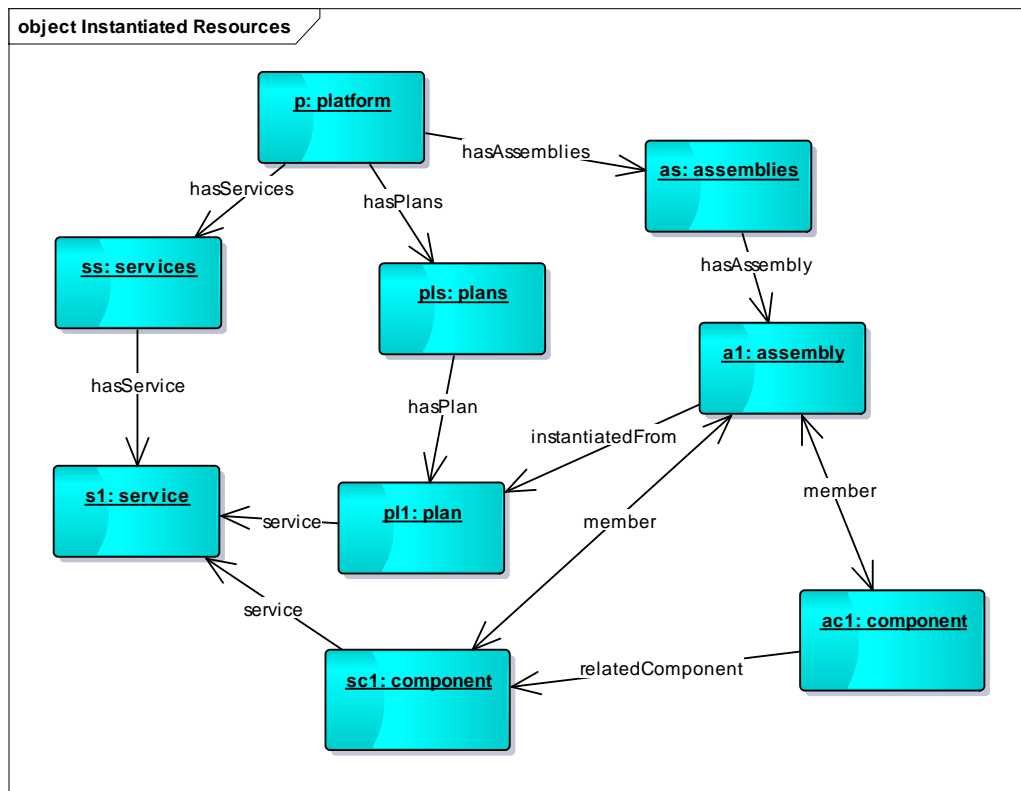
object Instantiated Resources

p: platform

hasServices

hasPlans

hasAssemblies

as: assemblies

ss: services

pls: plans

hasAssembly

a1: assembly

hasService

hasPlan

instantiatedFrom

s1: service

service

pl1: plan

member

member

service

ac1: component

sc1: component

relatedComponent